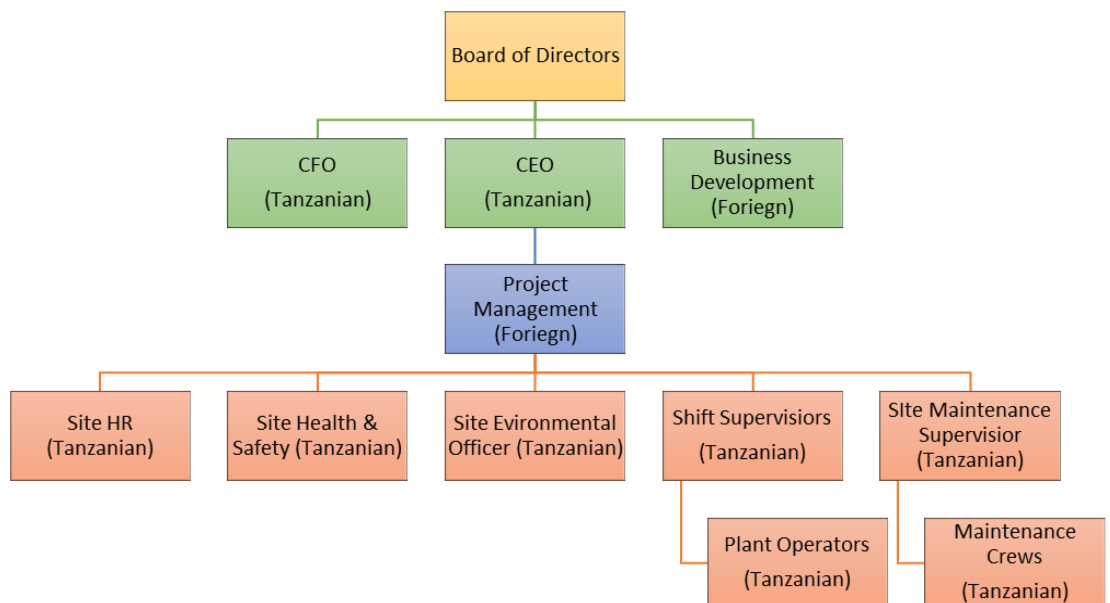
Board of Directors

CFO
(Tanzanian)

CEO
(Tanzanian)

Business Development
(Foriegn)

Project Management
(Foriegn)

Site HR
(Tanzanian)

Site Health & Safety (Tanzanian)

Site Evironmental Officer (Tanzanian)

Shift Supervisiors
(Tanzanian)

SIte Maintenance Supervisior
(Tanzanian)

Plant Operators
(Tanzanian)

Maintenance Crews
(Tanzanian)